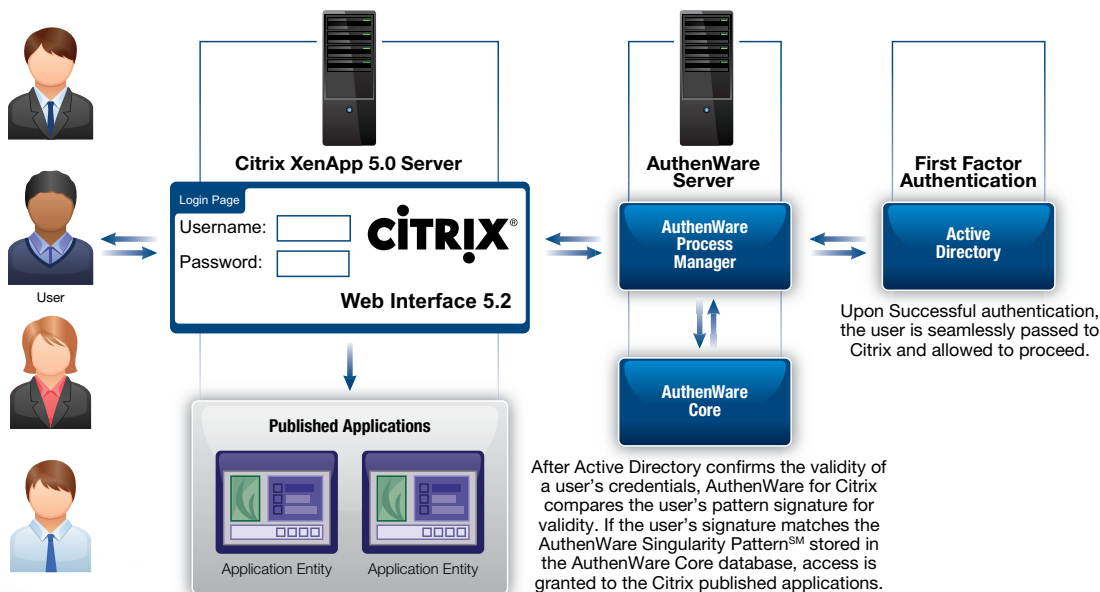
User

Citrix XenApp 5.0 Server

Login Page

Username:

Password:

CITRIX®

Web Interface 5.2

Published Applications

Application Entity

Application Entity

AuthenWare Server

AuthenWare Process Manager

AuthenWare Core

After Active Directory confirms the validity of a user's credentials, AuthenWare for Citrix compares the user's pattern signature for validity. If the user's signature matches the AuthenWare Singularity Pattern$^{SM}$ stored in the AuthenWare Core database, access is granted to the Citrix published applications.

First Factor Authentication

Active Directory

Upon Successful authentication, the user is seamlessly passed to Citrix and allowed to proceed.